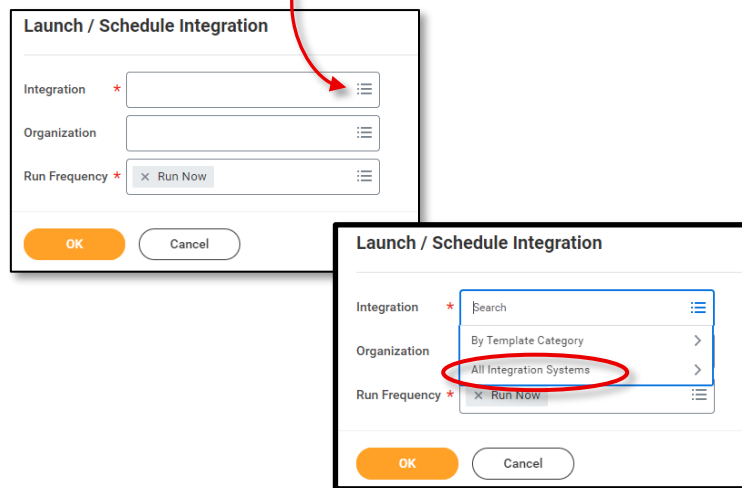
Launch / Schedule Integration

Integration *

Organization

Run Frequency * × Run Now

OK Cancel

Launch / Schedule Integration

Integration * Search

By Template Category

Organization

All Integration Systems

Run Frequency * × Run Now

OK Cancel